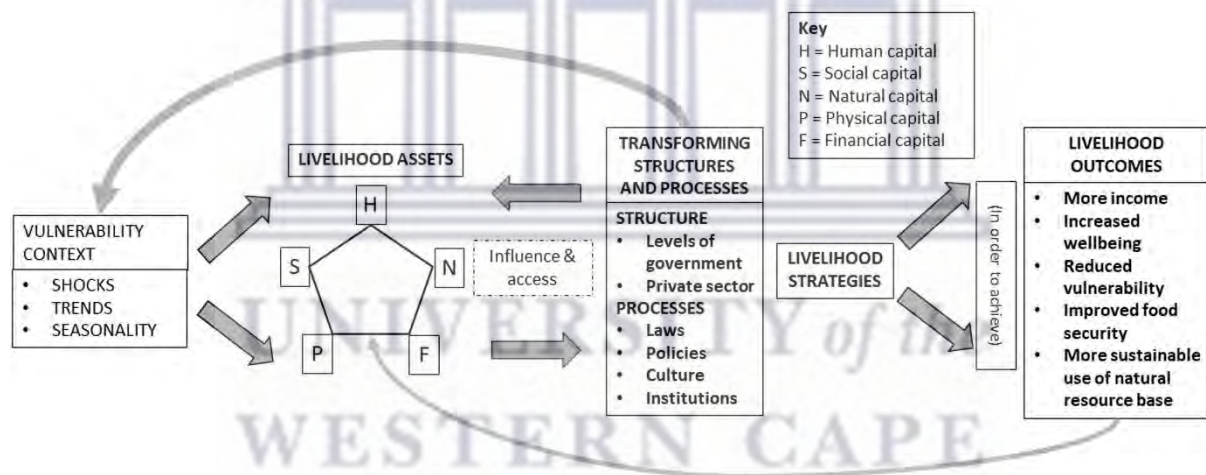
Key
H = Human capital
S = Social capital
N = Natural capital
P = Physical capital
F = Financial capital

VULNERABILITY CONTEXT
• SHOCKS
• TRENDS
• SEASONALITY

LIVELIHOOD ASSETS

H
S
N
P
F

Influence & access

TRANSFORMING STRUCTURES AND PROCESSES
STRUCTURE
• Levels of government
• Private sector
PROCESSES
• Laws
• Policies
• Culture
• Institutions

LIVELIHOOD STRATEGIES

(In order to achieve)

LIVELIHOOD OUTCOMES
• More income
• Increased wellbeing
• Reduced vulnerability
• Improved food security
• More sustainable use of natural resource base

UNIVERSITY of the
WESTERN CAPE